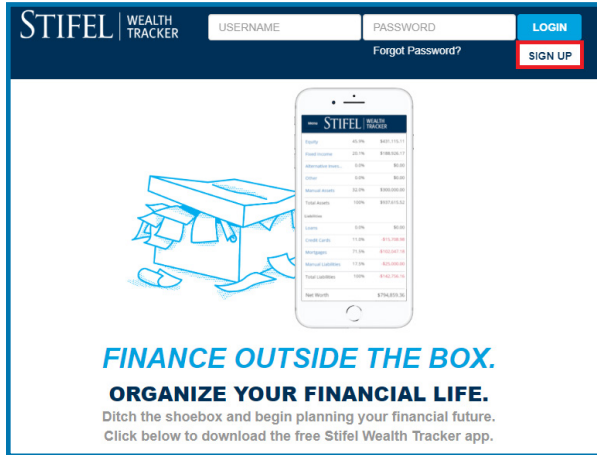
STIFEL | WEALTH TRACKER

USERNAME

PASSWORD

LOGIN

Forgot Password?

SIGN UP

Menu STIFEL | WEALTH TRACKER

| | | |
|---|---|---|
| Equity | 46.9% | $431,116.11 |
| Fixed Income | 20.1% | $188,026.17 |
| Alternative Inves... | 0.0% | $0.00 |
| Other | 0.0% | $0.00 |
| Manual Assets | 32.9% | $300,000.00 |
| Total Assets | 100% | $937,613.32 |
| Liabilities | | |
| Loans | 0.0% | $0.00 |
| Credit Cards | 11.0% | -$15,106.98 |
| Mortgages | 71.5% | -$122,661.18 |
| Manual Liabilities | 17.5% | -$25,000.00 |
| Total Liabilities | 100% | -$142,756.16 |
| Net Worth | | $794,859.36 |

FINANCE OUTSIDE THE BOX.

ORGANIZE YOUR FINANCIAL LIFE.

Ditch the shoebox and begin planning your financial future. Click below to download the free Stifel Wealth Tracker app.